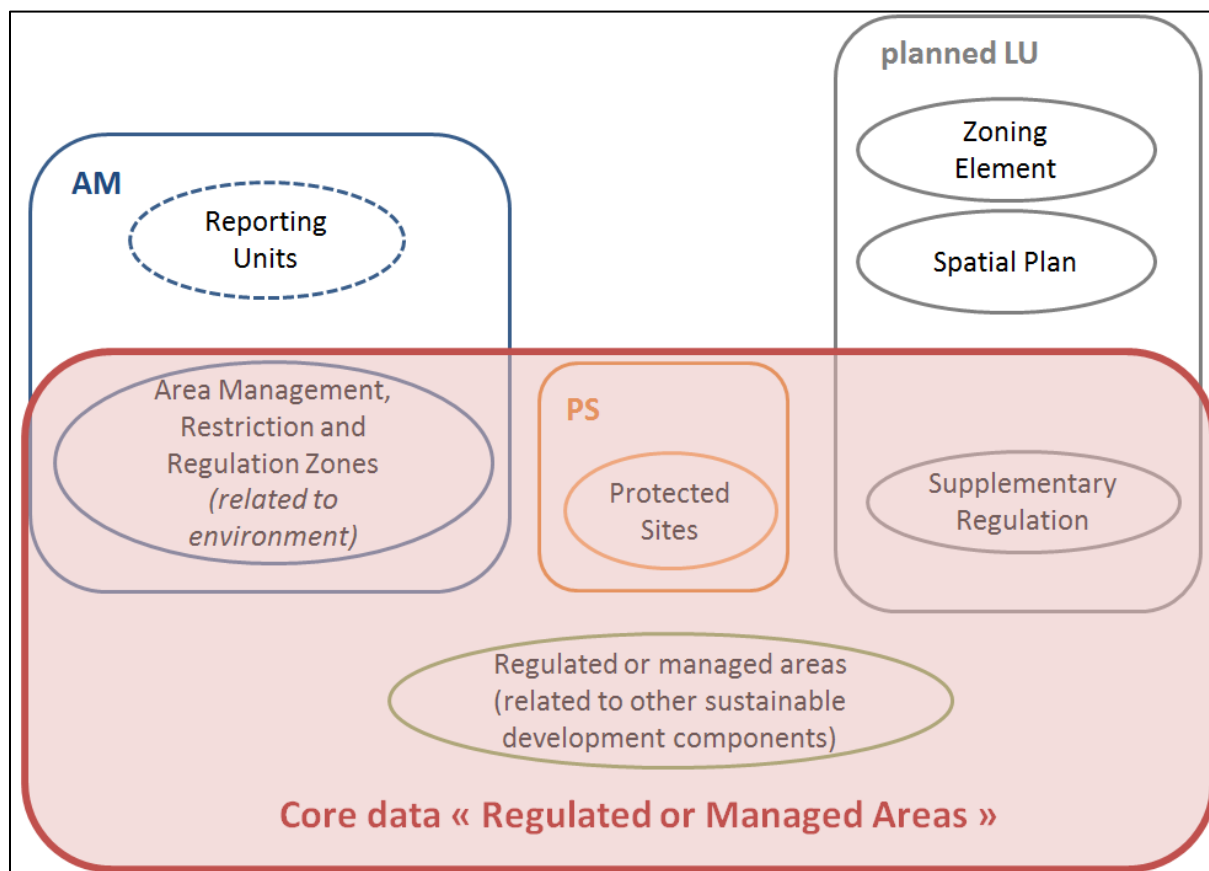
planned LU

Zoning Element

Spatial Plan

AM

Reporting Units

Area Management, Restriction and Regulation Zones *(related to environment)*

PS

Protected Sites

Supplementary Regulation

Regulated or managed areas (related to other sustainable development components)

Core data « Regulated or Managed Areas »